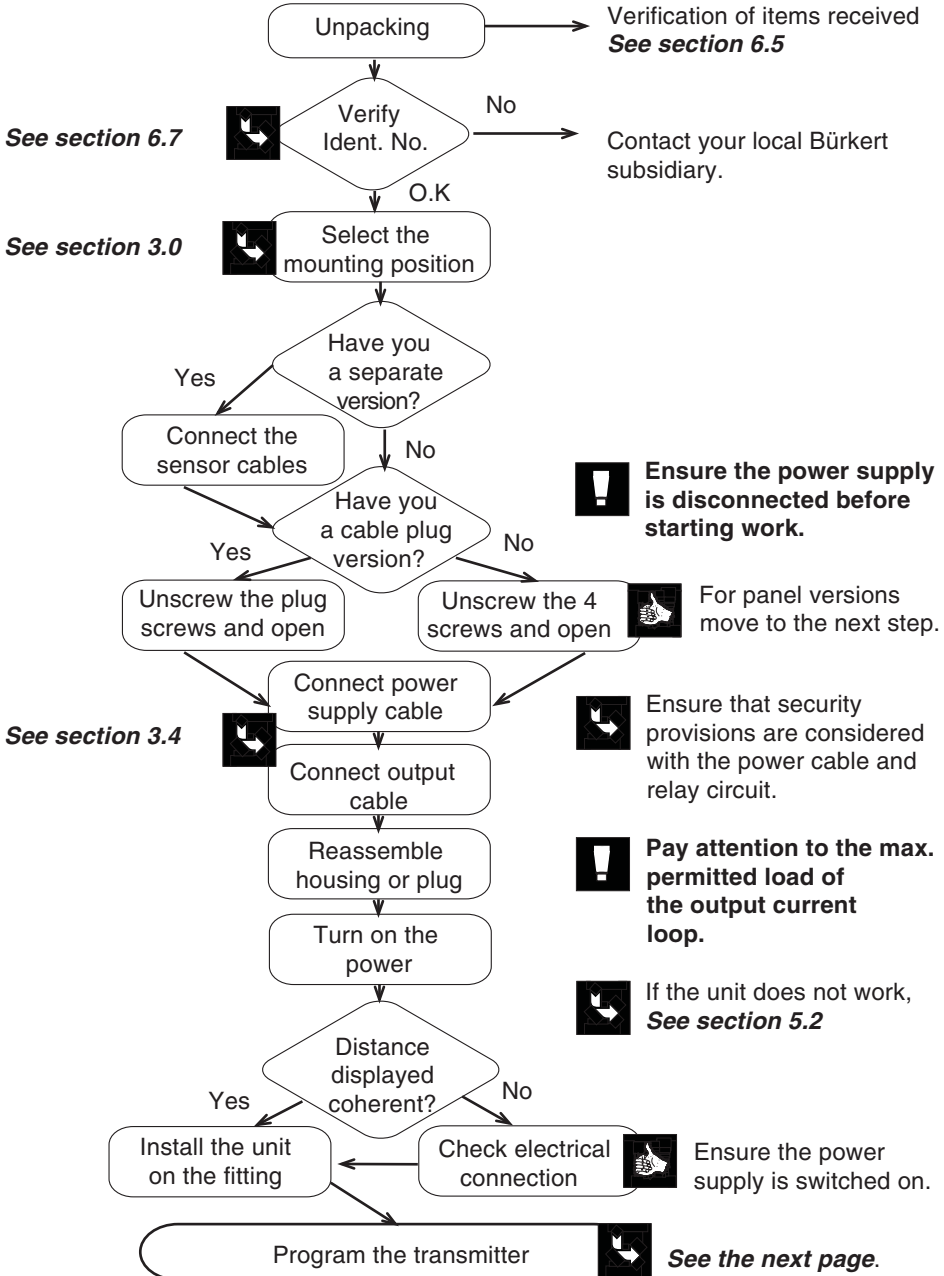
Unpacking

Verification of items received
***See section 6.5***

***See section 6.7***

Verify Ident. No.

No

Contact your local Bürkert subsidiary.

O.K

***See section 3.0***

Select the mounting position

Have you a separate version?

Yes

Connect the sensor cables

No

**Ensure the power supply is disconnected before starting work.**

Have you a cable plug version?

Yes

No

Unscrew the plug screws and open

Unscrew the 4 screws and open

For panel versions move to the next step.

Connect power supply cable

***See section 3.4***

Ensure that security provisions are considered with the power cable and relay circuit.

Connect output cable

Reassemble housing or plug

**Pay attention to the max. permitted load of the output current loop.**

Turn on the power

If the unit does not work, ***See section 5.2***

Distance displayed coherent?

Yes

No

Install the unit on the fitting

Check electrical connection

Ensure the power supply is switched on.

Program the transmitter

***See the next page***.